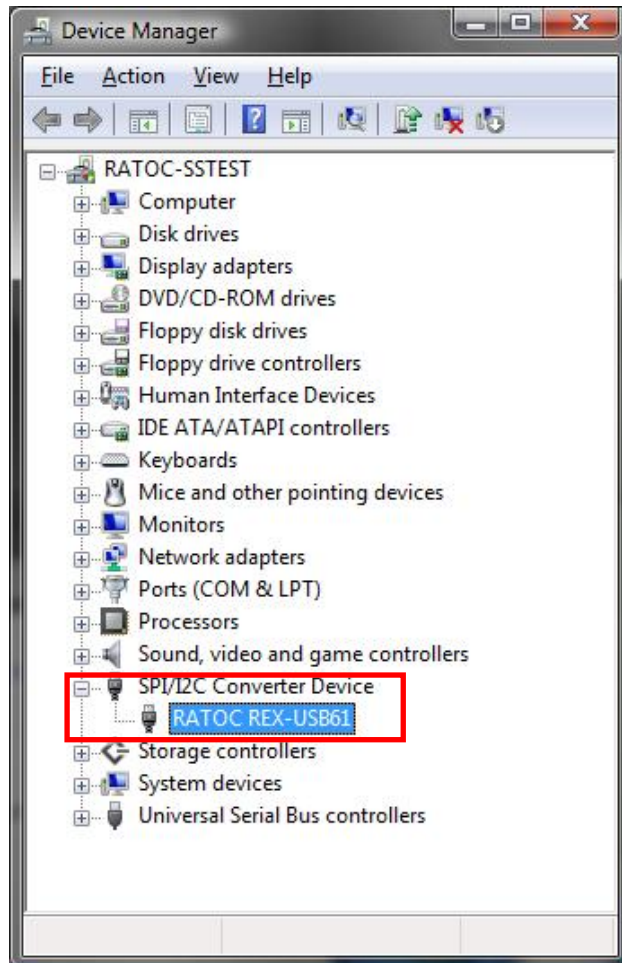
Device Manager

File Action View Help

RATOC-SSTEST
Computer
Disk drives
Display adapters
DVD/CD-ROM drives
Floppy disk drives
Floppy drive controllers
Human Interface Devices
IDE ATA/ATAPI controllers
Keyboards
Mice and other pointing devices
Monitors
Network adapters
Ports (COM & LPT)
Processors
Sound, video and game controllers
SPI/I2C Converter Device
RATOC REX-USB61
Storage controllers
System devices
Universal Serial Bus controllers